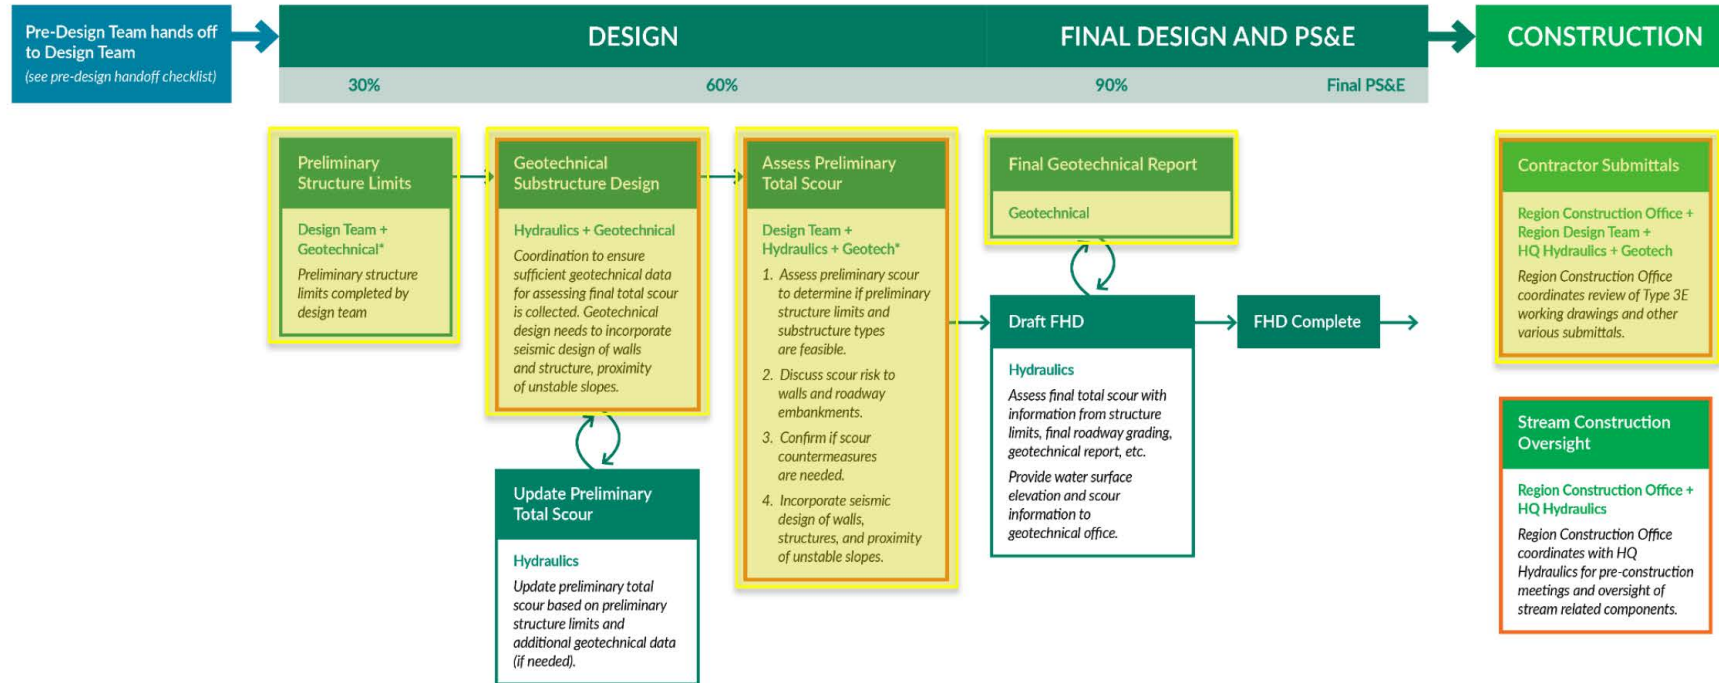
Pre-Design Team hands off to Design Team
(see pre-design handoff checklist)

DESIGN

FINAL DESIGN AND PS&E

CONSTRUCTION

30%

60%

90%

Final PS&E

Preliminary Structure Limits

Design Team + Geotechnical*

Preliminary structure limits completed by design team

Geotechnical Substructure Design

Hydraulics + Geotechnical

Coordination to ensure sufficient geotechnical data for assessing final total scour is collected. Geotechnical design needs to incorporate seismic design of walls and structure, proximity of unstable slopes.

Update Preliminary Total Scour

Hydraulics

Update preliminary total scour based on preliminary structure limits and additional geotechnical data (if needed).

Assess Preliminary Total Scour

Design Team + Hydraulics + Geotech*

1. Assess preliminary scour to determine if preliminary structure limits and substructure types are feasible.

2. Discuss scour risk to walls and roadway embankments.

3. Confirm if scour countermeasures are needed.

4. Incorporate seismic design of walls, structures, and proximity of unstable slopes.

Final Geotechnical Report

Geotechnical

Draft FHD

Hydraulics

Assess final total scour with information from structure limits, final roadway grading, geotechnical report, etc.

Provide water surface elevation and scour information to geotechnical office.

FHD Complete

Contractor Submittals

Region Construction Office + Region Design Team + HQ Hydraulics + Geotech

Region Construction Office coordinates review of Type 3E working drawings and other various submittals.

Stream Construction Oversight

Region Construction Office + HQ Hydraulics

Region Construction Office coordinates with HQ Hydraulics for pre-construction meetings and oversight of stream related components.